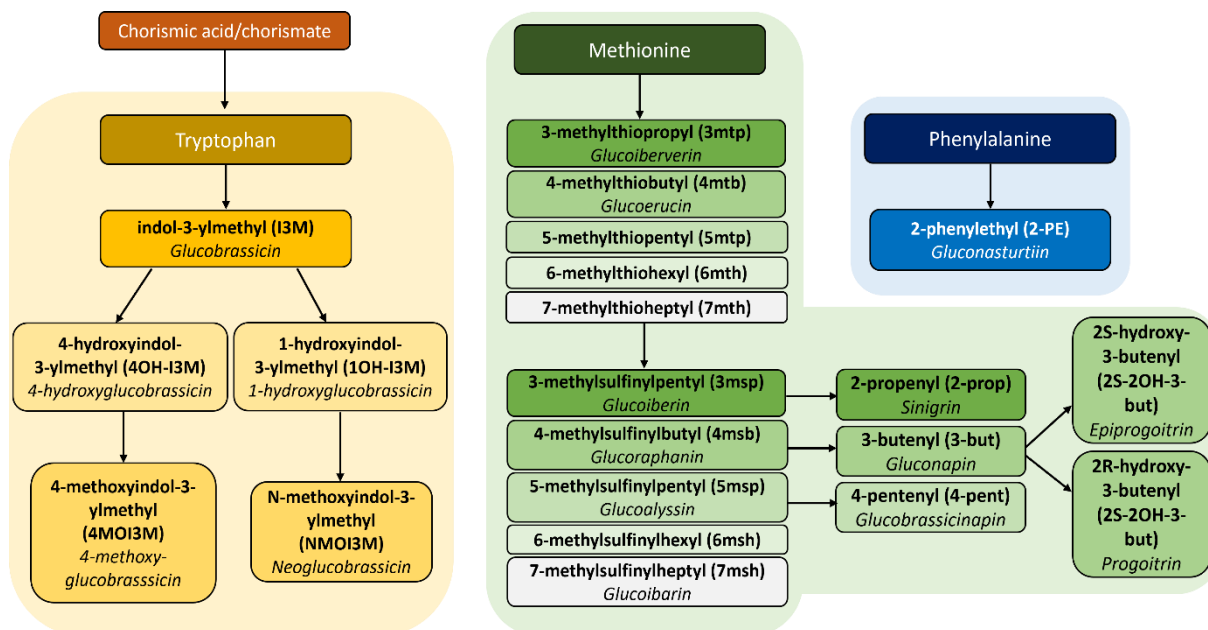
Chorismic acid/chorismate

Tryptophan

indol-3-ylmethyl (I3M)
Glucobrassicin

4-hydroxyindol-3-ylmethyl (4OH-I3M)
4-hydroxyglucobrassicin

1-hydroxyindol-3-ylmethyl (1OH-I3M)
1-hydroxyglucobrassicin

4-methoxyindol-3-ylmethyl (4MOI3M)
4-methoxy-glucobrasssicin

N-methoxyindol-3-ylmethyl (NMOI3M)
Neoglucobrassicin

Methionine

3-methylthiopropyl (3mtp)
Glucoiberverin

4-methylthiobutyl (4mtb)
Glucoerucin

5-methylthiopentyl (5mtp)

6-methylthiohexyl (6mth)

7-methylthioheptyl (7mth)

3-methylsulfinylpentyl (3msp)
Glucoiberin

4-methylsulfinylbutyl (4msb)
Glucoraphanin

5-methylsulfinylpentyl (5msp)
Glucoalyssin

6-methylsulfinylhexyl (6msh)

7-methylsulfinylheptyl (7msh)
Glucoibarin

2-propenyl (2-prop)
Sinigrin

3-butenyl (3-but)
Gluconapin

4-pentenyl (4-pent)
Glucobrassicinapin

2S-hydroxy-3-butenyl (2S-2OH-3-but)
Epiprogoitrin

2R-hydroxy-3-butenyl (2S-2OH-3-but)
Progoitrin

Phenylalanine

2-phenylethyl (2-PE)
Gluconasturtiin